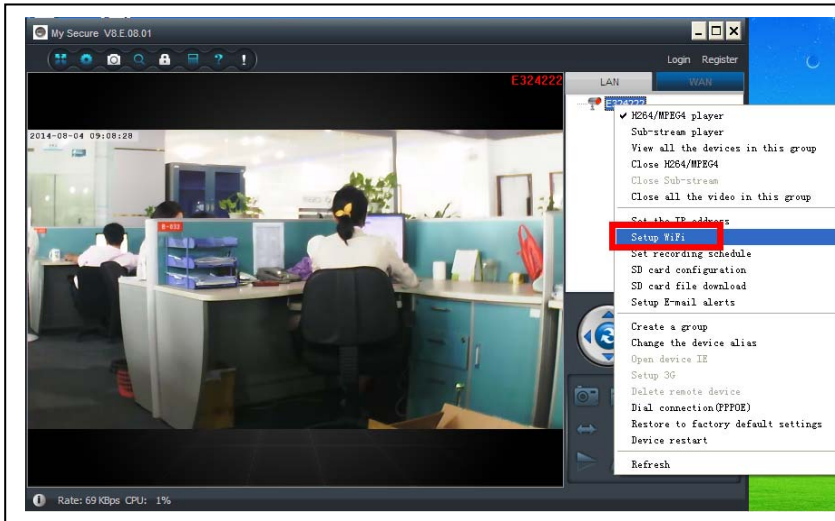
My Secure V8.E.08.01

Login Register

E324222

LAN WAN

E324222

2014-08-04 09:08:28

✔ H264/MPEG4 player
Sub-stream player
View all the devices in this group
Close H264/MPEG4
Close Sub-stream
Close all the video in this group
Set the IP address
Setup WiFi
Set recording schedule
SD card configuration
SD card file download
Setup E-mail alerts
Create a group
Change the device alias
Open device IE
Setup 3G
Delete remote device
Dial connection(PPPOE)
Restore to factory default settings
Device restart
Refresh

Rate: 69 KBps CPU: 1%